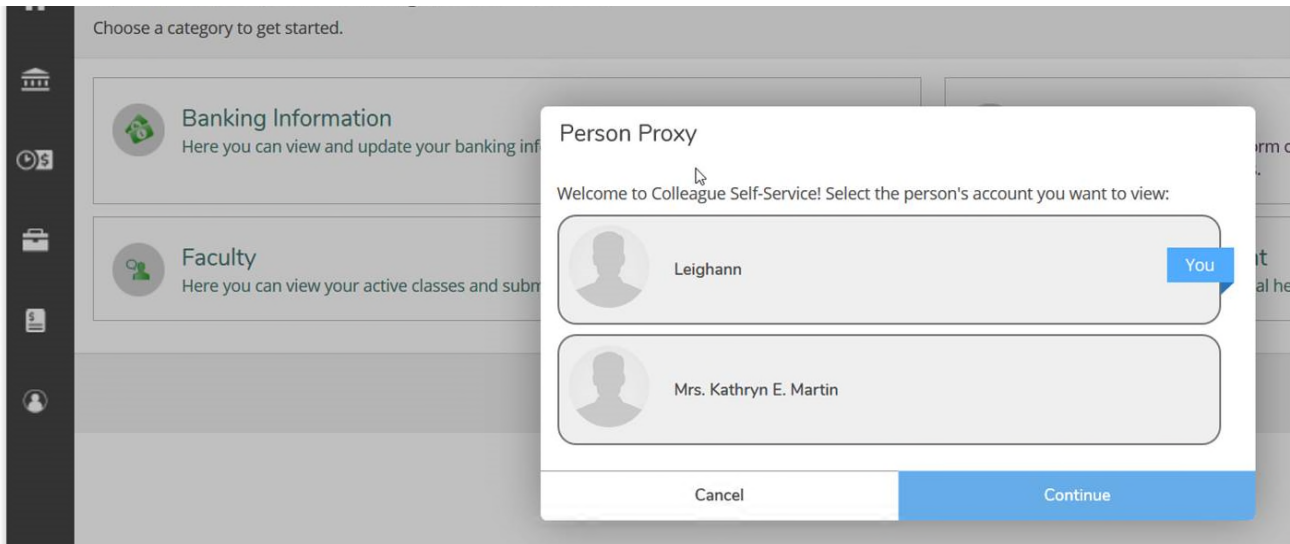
Choose a category to get started.

Banking Information
Here you can view and update your banking inf

Faculty
Here you can view your active classes and subm

rm c

t
al he

Person Proxy

Welcome to Colleague Self-Service! Select the person's account you want to view:

Leighann

You

Mrs. Kathryn E. Martin

Cancel

Continue